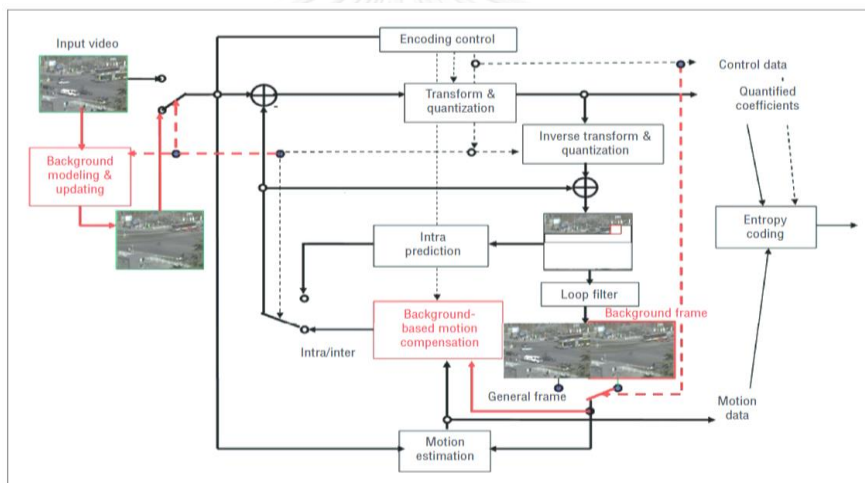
Input video

Encoding control

Control data

Quantified coefficients

Transform & quantization

Inverse transform & quantization

Background modeling & updating

Intra prediction

Entropy coding

Loop filter

Background frame

Background-based motion compensation

Intra/inter

General frame

Motion data

Motion estimation